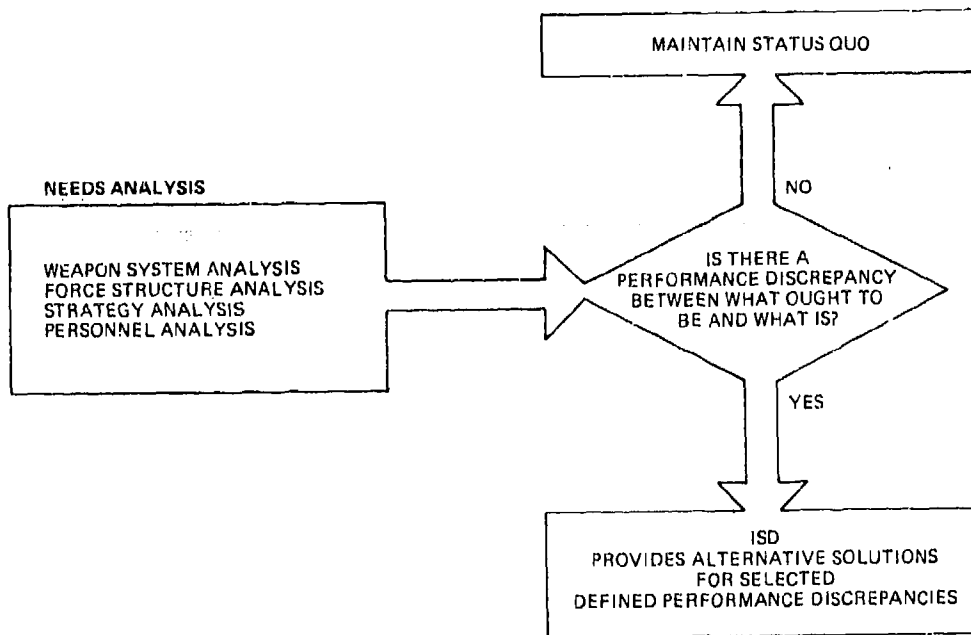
MAINTAIN STATUS QUO

NEEDS ANALYSIS

WEAPON SYSTEM ANALYSIS
FORCE STRUCTURE ANALYSIS
STRATEGY ANALYSIS
PERSONNEL ANALYSIS

NO

IS THERE A PERFORMANCE DISCREPANCY BETWEEN WHAT OUGHT TO BE AND WHAT IS?

YES

ISD
PROVIDES ALTERNATIVE SOLUTIONS FOR SELECTED DEFINED PERFORMANCE DISCREPANCIES